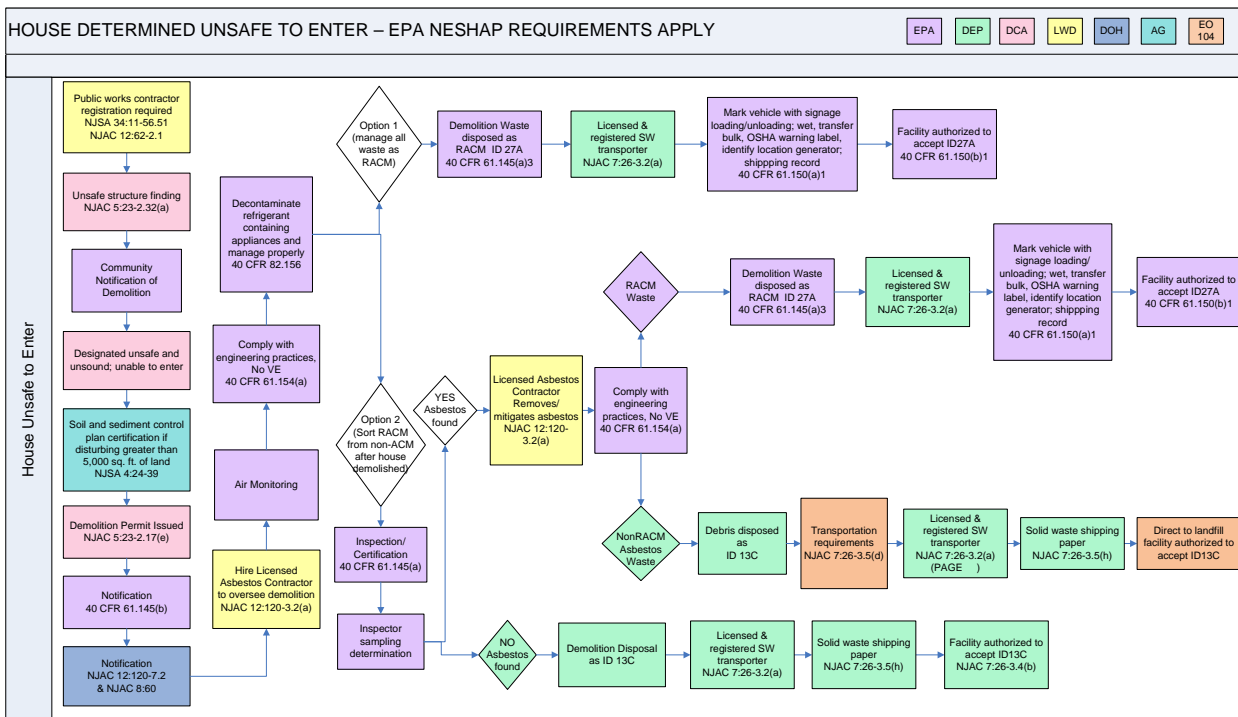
HOUSE DETERMINED UNSAFE TO ENTER – EPA NESHAP REQUIREMENTS APPLY

EPA | DEP | DCA | LWD | DOH | AG | EO 104

House Unsafe to Enter

Public works contractor registration required NJSA 34:11-56.51 NJAC 12:62-2.1

Unsafe structure finding NJAC 5:23-2.32(a)

Community Notification of Demolition

Designated unsafe and unsound; unable to enter

Soil and sediment control plan certification if disturbing greater than 5,000 sq. ft. of land NJSA 4:24-39

Demolition Permit Issued NJAC 5:23-2.17(e)

Notification 40 CFR 61.145(b)

Notification NJAC 12:120-7.2 & NJAC 8:60

Hire Licensed Asbestos Contractor to oversee demolition NJAC 12:120-3.2(a)

Air Monitoring

Comply with engineering practices, No VE 40 CFR 61.154(a)

Decontaminate refrigerant containing appliances and manage properly 40 CFR 82.156

Option 1 (manage all waste as RACM)

Demolition Waste disposed as RACM ID 27A 40 CFR 61.145(a)3

Licensed & registered SW transporter NJAC 7:26-3.2(a)

Mark vehicle with signage loading/unloading; wet, transfer bulk, OSHA warning label, identify location generator; shippping record 40 CFR 61.150(a)1

Facility authorized to accept ID27A 40 CFR 61.150(b)1

Option 2 (Sort RACM from non-ACM after house demolished)

Inspection/ Certification 40 CFR 61.145(a)

Inspector sampling determination

YES Asbestos found

Licensed Asbestos Contractor Removes/ mitigates asbestos NJAC 12:120-3.2(a)

Comply with engineering practices, No VE 40 CFR 61.154(a)

RACM Waste

Demolition Waste disposed as RACM ID 27A 40 CFR 61.145(a)3

Licensed & registered SW transporter NJAC 7:26-3.2(a)

Mark vehicle with signage loading/ unloading; wet, transfer bulk, OSHA warning label, identify location generator; shippping record 40 CFR 61.150(a)1

Facility authorized to accept ID27A 40 CFR 61.150(b)1

NonRACM Asbestos Waste

Debris disposed as ID 13C

Transportation requirements NJAC 7:26-3.5(d)

Licensed & registered SW transporter NJAC 7:26-3.2(a) (PAGE )

Solid waste shipping paper NJAC 7:26-3.5(h)

Direct to landfill facility authorized to accept ID13C

NO Asbestos found

Demolition Disposal as ID 13C

Licensed & registered SW transporter NJAC 7:26-3.2(a)

Solid waste shipping paper NJAC 7:26-3.5(h)

Facility authorized to accept ID13C NJAC 7:26-3.4(b)